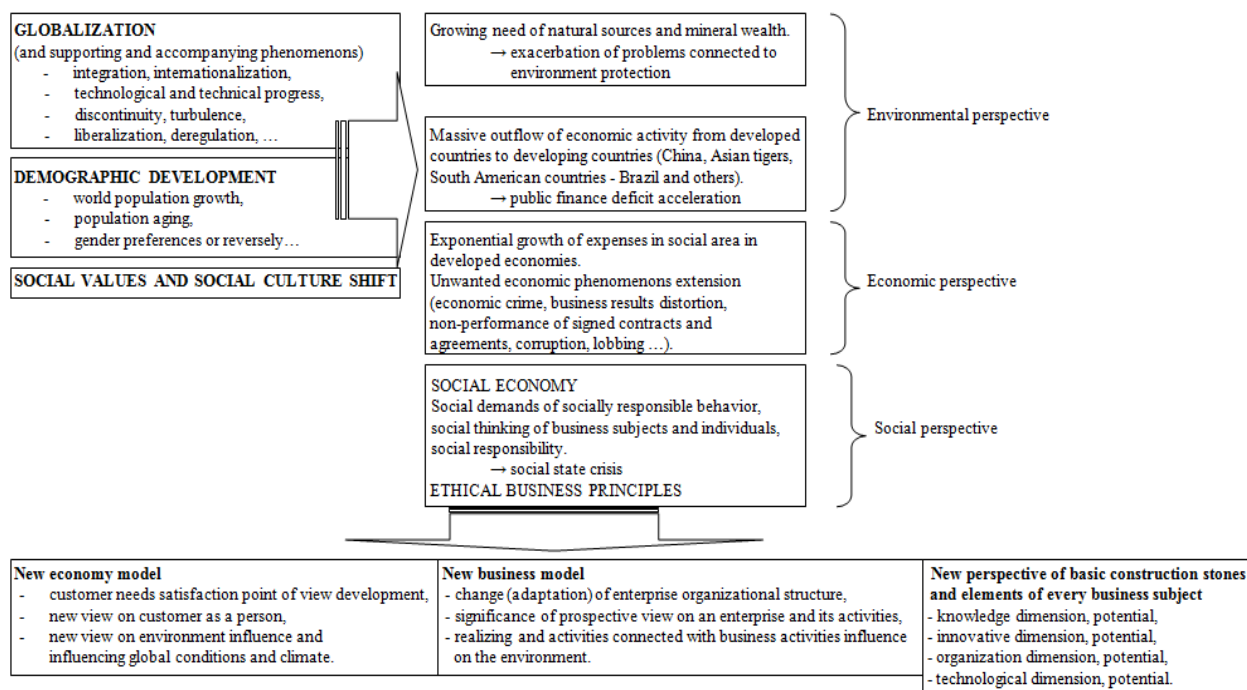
GLOBALIZATION
(and supporting and accompanying phenomenons)
- integration, internationalization,
- technological and technical progress,
- discontinuity, turbulence,
- liberalization, deregulation, …

DEMOGRAPHIC DEVELOPMENT
- world population growth,
- population aging,
- gender preferences or reversely…

SOCIAL VALUES AND SOCIAL CULTURE SHIFT

Growing need of natural sources and mineral wealth.
→ exacerbation of problems connected to environment protection

Massive outflow of economic activity from developed countries to developing countries (China, Asian tigers, South American countries - Brazil and others).
→ public finance deficit acceleration

Environmental perspective

Exponential growth of expenses in social area in developed economies.
Unwanted economic phenomenons extension (economic crime, business results distortion, non-performance of signed contracts and agreements, corruption, lobbing …).

Economic perspective

SOCIAL ECONOMY
Social demands of socially responsible behavior, social thinking of business subjects and individuals, social responsibility.
→ social state crisis
ETHICAL BUSINESS PRINCIPLES

Social perspective

| New economy model | New business model | New perspective of basic construction stones and elements of every business subject |
|---|---|---|
| - customer needs satisfaction point of view development,<br>- new view on customer as a person,<br>- new view on environment influence and influencing global conditions and climate. | - change (adaptation) of enterprise organizational structure,<br>- significance of prospective view on an enterprise and its activities,<br>- realizing and activities connected with business activities influence on the environment. | - knowledge dimension, potential,<br>- innovative dimension, potential,<br>- organization dimension, potential,<br>- technological dimension, potential. |